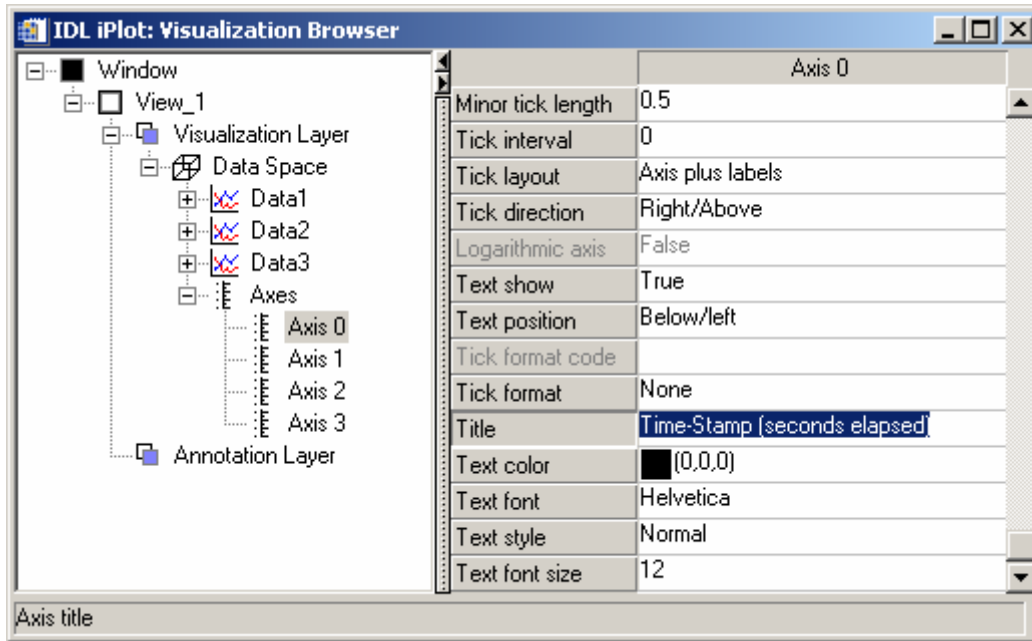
IDL iPlot: Visualization Browser

Window
View_1
Visualization Layer
Data Space
Data1
Data2
Data3
Axes
Axis 0
Axis 1
Axis 2
Axis 3
Annotation Layer

| | Axis 0 |
|---|---|
| Minor tick length | 0.5 |
| Tick interval | 0 |
| Tick layout | Axis plus labels |
| Tick direction | Right/Above |
| Logarithmic axis | False |
| Text show | True |
| Text position | Below/left |
| Tick format code | |
| Tick format | None |
| Title | Time-Stamp (seconds elapsed) |
| Text color | (0,0,0) |
| Text font | Helvetica |
| Text style | Normal |
| Text font size | 12 |

Axis title